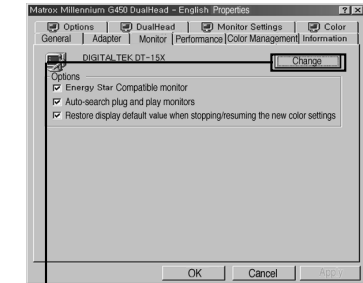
Matrox Millennium G450 DualHead - English Properties

Options | DualHead | Monitor Settings | Color
General | Adapter | Monitor | Performance | Color Management | Information

DIGITALTEK DT-15X

Change

Options

Energy Star Compatible monitor

Auto-search plug and play monitors

Restore display default value when stopping/resuming the new color settings

OK

Cancel

Apply